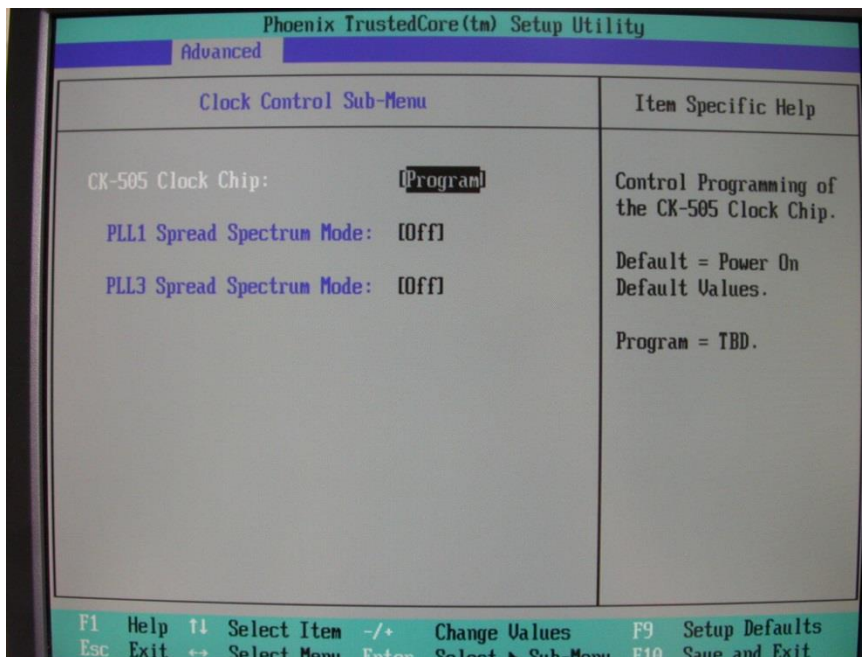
Phoenix TrustedCore(tm) Setup Utility

Advanced

Clock Control Sub-Menu

Item Specific Help

CK-505 Clock Chip: [Program]

PLL1 Spread Spectrum Mode: [Off]

PLL3 Spread Spectrum Mode: [Off]

Control Programming of the CK-505 Clock Chip.

Default = Power On Default Values.

Program = TBD.

F1 Help ↑↓ Select Item -/+ Change Values F9 Setup Defaults
Esc Exit ↔ Select Menu Enter Select ▸ Sub-Menu F10 Save and Exit